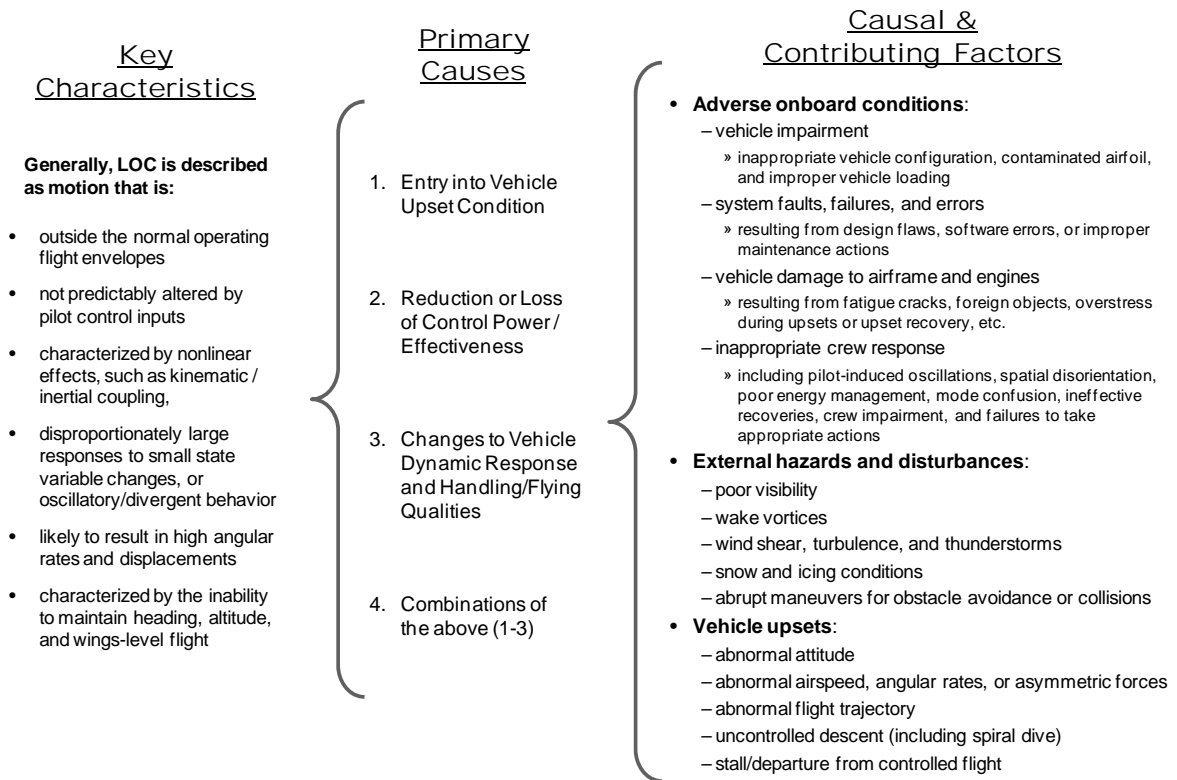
Key Characteristics

Generally, LOC is described as motion that is:

- outside the normal operating flight envelopes
- not predictably altered by pilot control inputs
- characterized by nonlinear effects, such as kinematic / inertial coupling,
- disproportionately large responses to small state variable changes, or oscillatory/divergent behavior
- likely to result in high angular rates and displacements
- characterized by the inability to maintain heading, altitude, and wings-level flight

Primary Causes

1. Entry into Vehicle Upset Condition
2. Reduction or Loss of Control Power / Effectiveness
3. Changes to Vehicle Dynamic Response and Handling/Flying Qualities
4. Combinations of the above (1-3)

Causal & Contributing Factors

- **Adverse onboard conditions**:
 – vehicle impairment
 » inappropriate vehicle configuration, contaminated airfoil, and improper vehicle loading
 – system faults, failures, and errors
 » resulting from design flaws, software errors, or improper maintenance actions
 – vehicle damage to airframe and engines
 » resulting from fatigue cracks, foreign objects, overstress during upsets or upset recovery, etc.
 – inappropriate crew response
 » including pilot-induced oscillations, spatial disorientation, poor energy management, mode confusion, ineffective recoveries, crew impairment, and failures to take appropriate actions
- **External hazards and disturbances**:
 – poor visibility
 – wake vortices
 – wind shear, turbulence, and thunderstorms
 – snow and icing conditions
 – abrupt maneuvers for obstacle avoidance or collisions
- **Vehicle upsets**:
 – abnormal attitude
 – abnormal airspeed, angular rates, or asymmetric forces
 – abnormal flight trajectory
 – uncontrolled descent (including spiral dive)
 – stall/departure from controlled flight